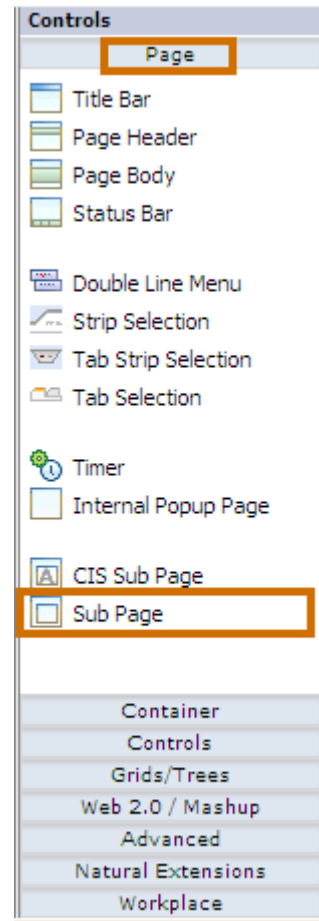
Controls

Page

Title Bar
Page Header
Page Body
Status Bar

Double Line Menu
Strip Selection
Tab Strip Selection
Tab Selection

Timer
Internal Popup Page

CIS Sub Page
Sub Page

Container
Controls
Grids/Trees
Web 2.0 / Mashup
Advanced
Natural Extensions
Workplace